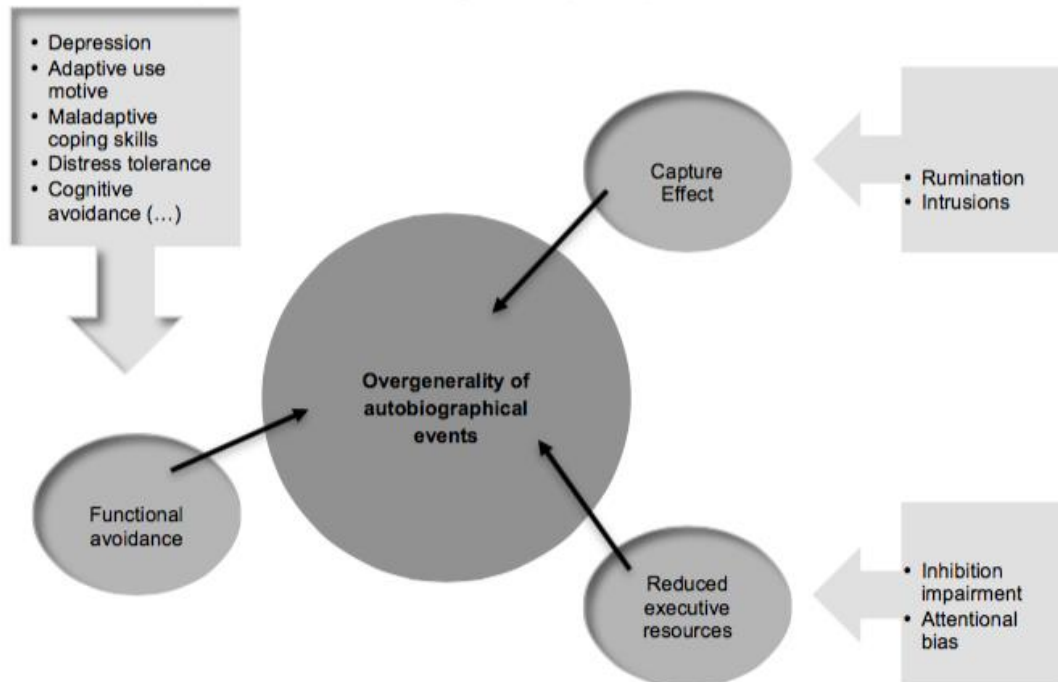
• Depression
• Adaptive use motive
• Maladaptive coping skills
• Distress tolerance
• Cognitive avoidance (…)

Capture Effect

• Rumination
• Intrusions

Overgenerality of autobiographical events

Functional avoidance

Reduced executive resources

• Inhibition impairment
• Attentional bias